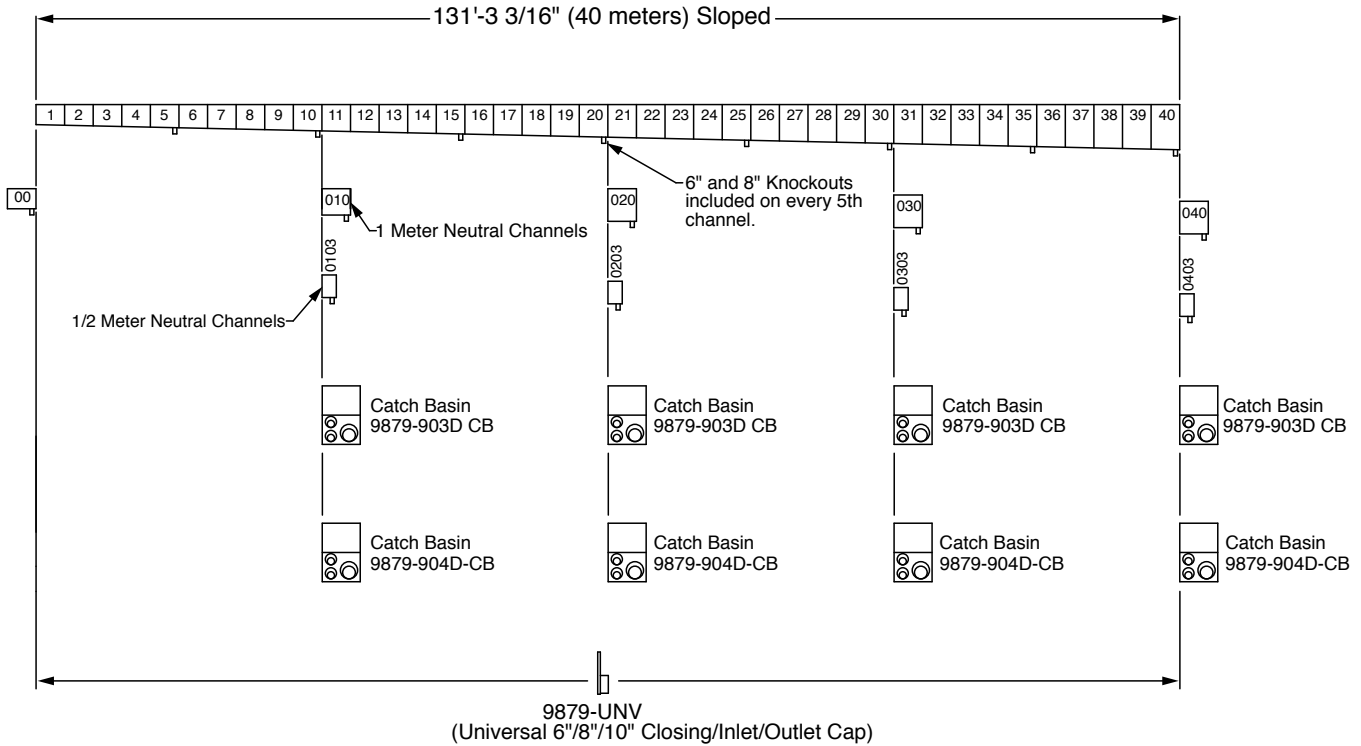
131'-3 3/16" (40 meters) Sloped

| 1 | 2 | 3 | 4 | 5 | 6 | 7 | 8 | 9 | 10 | 11 | 12 | 13 | 14 | 15 | 16 | 17 | 18 | 19 | 20 | 21 | 22 | 23 | 24 | 25 | 26 | 27 | 28 | 29 | 30 | 31 | 32 | 33 | 34 | 35 | 36 | 37 | 38 | 39 | 40 |
|---|---|---|---|---|---|---|---|---|---|---|---|---|---|---|---|---|---|---|---|---|---|---|---|---|---|---|---|---|---|---|---|---|---|---|---|---|---|---|---|

00

010

1 Meter Neutral Channels

020

6" and 8" Knockouts included on every 5th channel.

030

040

0103

0203

0303

0403

1/2 Meter Neutral Channels

Catch Basin 9879-903D CB

Catch Basin 9879-903D CB

Catch Basin 9879-903D CB

Catch Basin 9879-903D CB

Catch Basin 9879-904D-CB

Catch Basin 9879-904D-CB

Catch Basin 9879-904D-CB

Catch Basin 9879-904D-CB

9879-UNV
(Universal 6"/8"/10" Closing/Inlet/Outlet Cap)